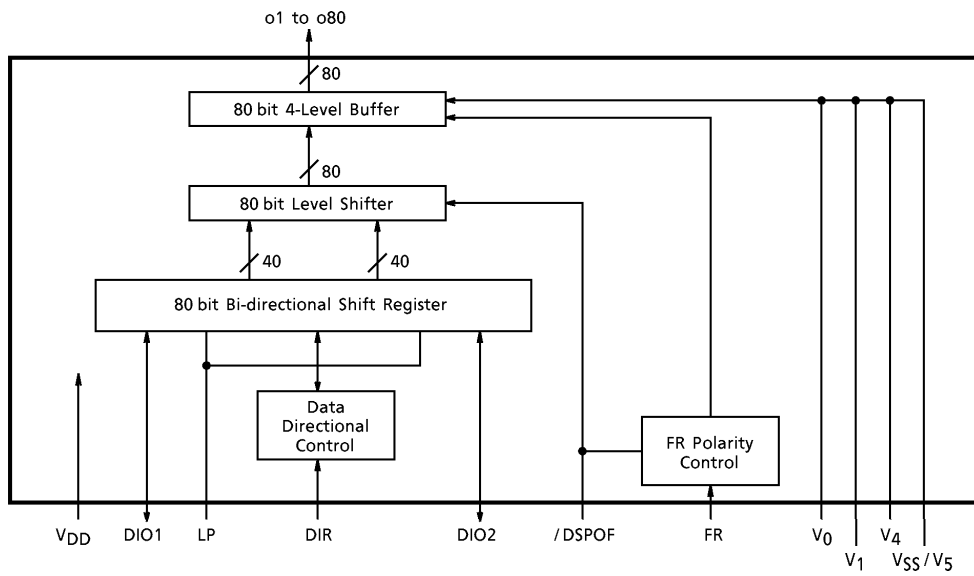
o1 to o80

80

80 bit 4-Level Buffer

80

80 bit Level Shifter

40

40

80 bit Bi-directional Shift Register

Data Directional Control

FR Polarity Control

$V_{DD}$ DIO1 LP DIR DIO2 / DSPOF FR $V_0$ $V_1$ $V_4$ $V_{SS}$ / $V_5$